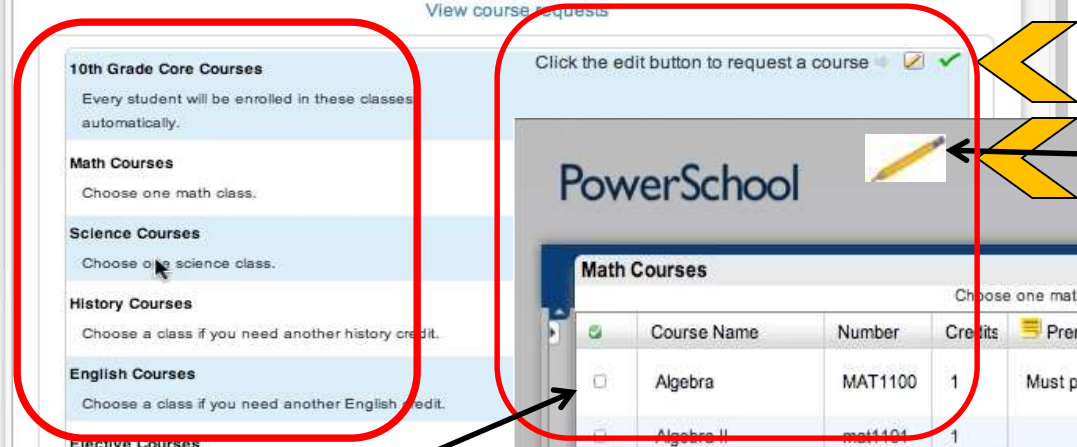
View course requests

10th Grade Core Courses

Every student will be enrolled in these classes automatically.

Math Courses

Choose one math class.

Science Courses

Choose one science class.

History Courses

Choose a class if you need another history credit.

English Courses

Choose a class if you need another English credit.

Elective Courses

Click the edit button to request a course

PowerSchool

Math Courses

Choose one mat

| | Course Name | Number | Credits | Pre |
|---|---|---|---|---|
| | Algebra | MAT1100 | 1 | Must p |
| | Algebra II | mat1101 | 1 | |